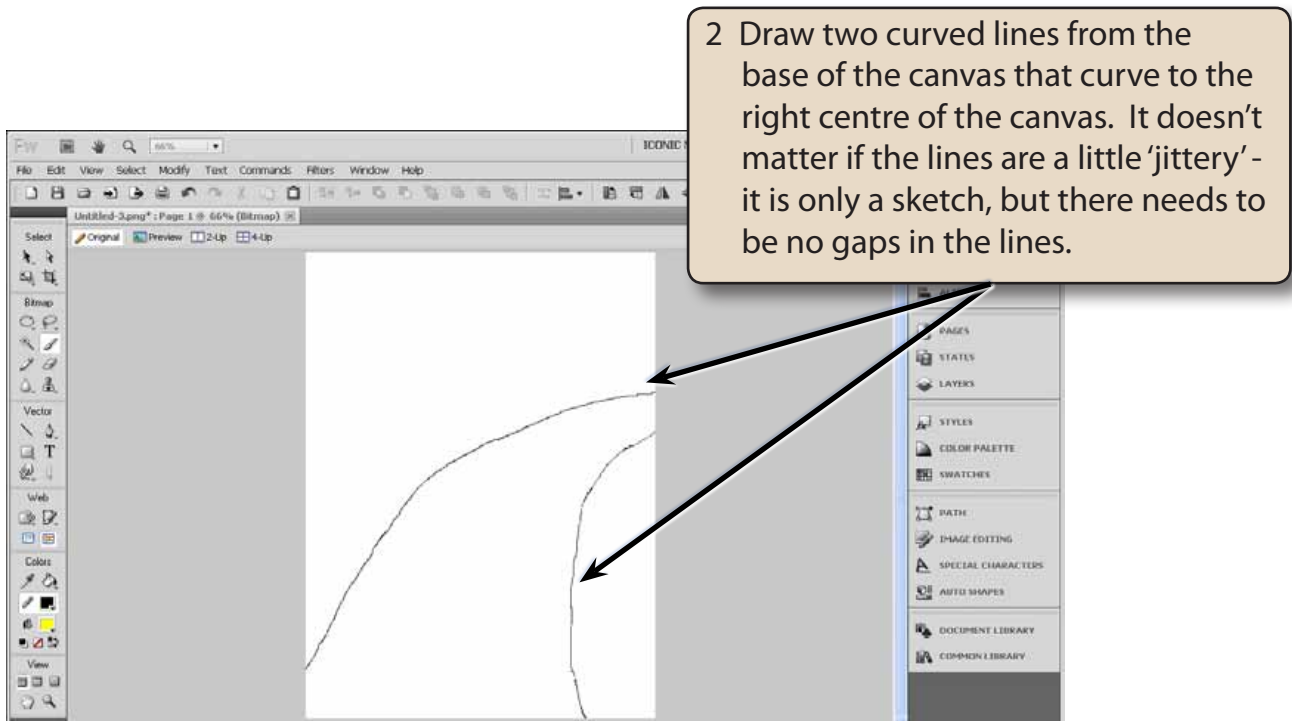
2 Draw two curved lines from the base of the canvas that curve to the right centre of the canvas. It doesn't matter if the lines are a little 'jittery' - it is only a sketch, but there needs to be no gaps in the lines.

Fw 66% ICONIC

File Edit View Select Modify Text Commands Filters Window Help

Untitled-3.png* : Page 1 @ 66% (Bitmap)

Original Preview 2-Up 4-Up

Select

Bitmap

Vector

Web

Colors

View

PAGES

STATES

LAYERS

STYLES

COLOR PALETTE

SWATCHES

PATH

IMAGE EDITING

SPECIAL CHARACTERS

AUTO SHAPES

DOCUMENT LIBRARY

COMMON LIBRARY